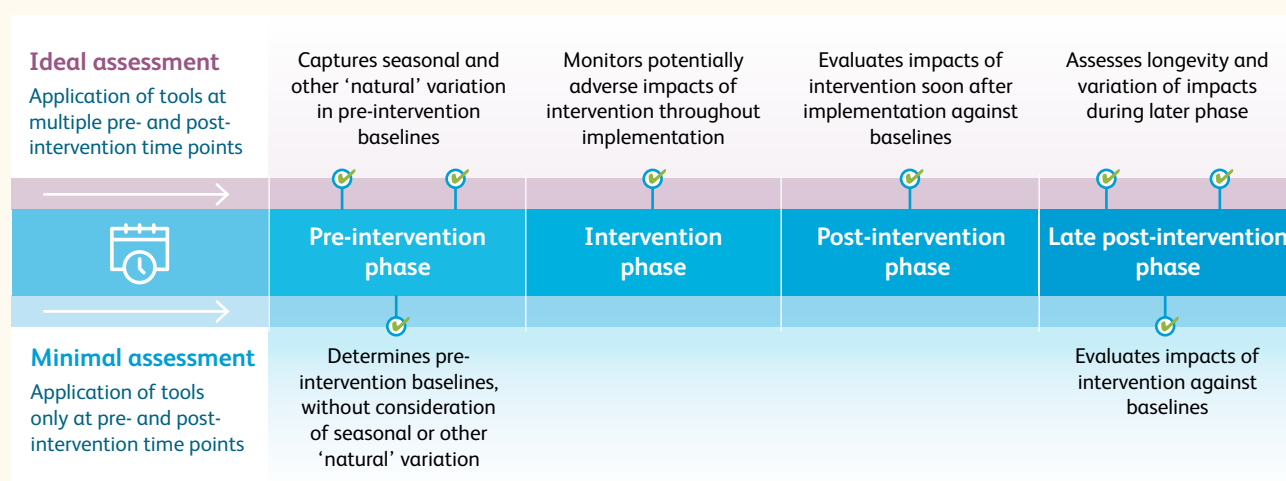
Ideal assessment
Application of tools at multiple pre- and post-intervention time points

Captures seasonal and other 'natural' variation in pre-intervention baselines

Monitors potentially adverse impacts of intervention throughout implementation

Evaluates impacts of intervention soon after implementation against baselines

Assesses longevity and variation of impacts during later phase

Pre-intervention phase

Intervention phase

Post-intervention phase

Late post-intervention phase

Minimal assessment
Application of tools only at pre- and post-intervention time points

Determines pre-intervention baselines, without consideration of seasonal or other 'natural' variation

Evaluates impacts of intervention against baselines